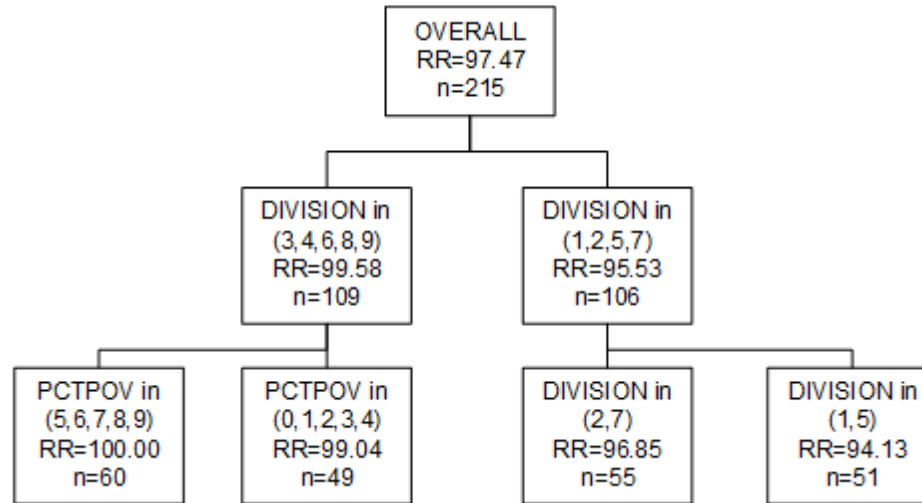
OVERALL
RR=97.47
n=215

DIVISION in
(3,4,6,8,9)
RR=99.58
n=109

DIVISION in
(1,2,5,7)
RR=95.53
n=106

PCTPOV in
(5,6,7,8,9)
RR=100.00
n=60

PCTPOV in
(0,1,2,3,4)
RR=99.04
n=49

DIVISION in
(2,7)
RR=96.85
n=55

DIVISION in
(1,5)
RR=94.13
n=51